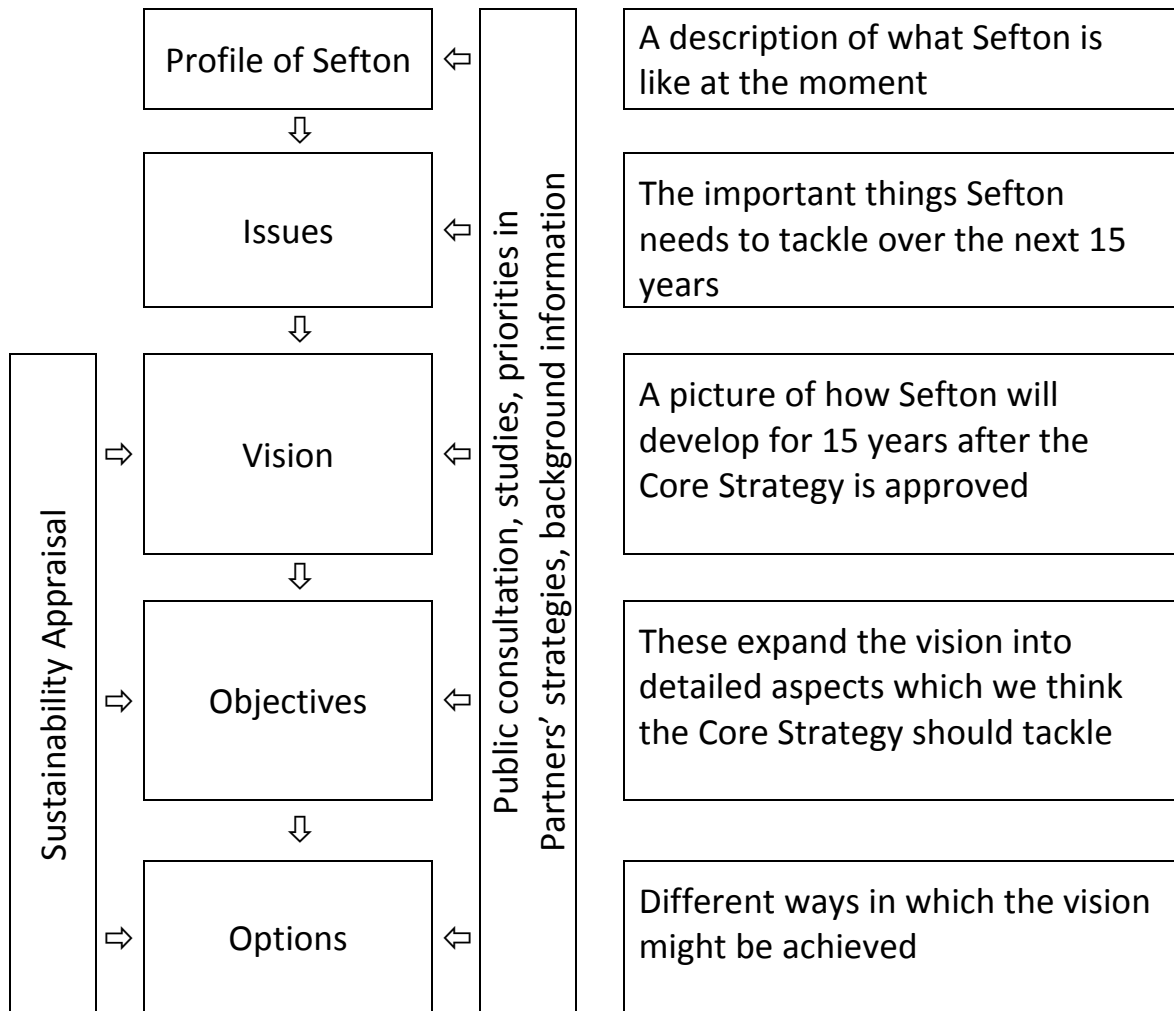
Profile of Sefton

A description of what Sefton is like at the moment

Issues

The important things Sefton needs to tackle over the next 15 years

Sustainability Appraisal

Vision

A picture of how Sefton will develop for 15 years after the Core Strategy is approved

Objectives

These expand the vision into detailed aspects which we think the Core Strategy should tackle

Options

Different ways in which the vision might be achieved

Public consultation, studies, priorities in Partners' strategies, background information